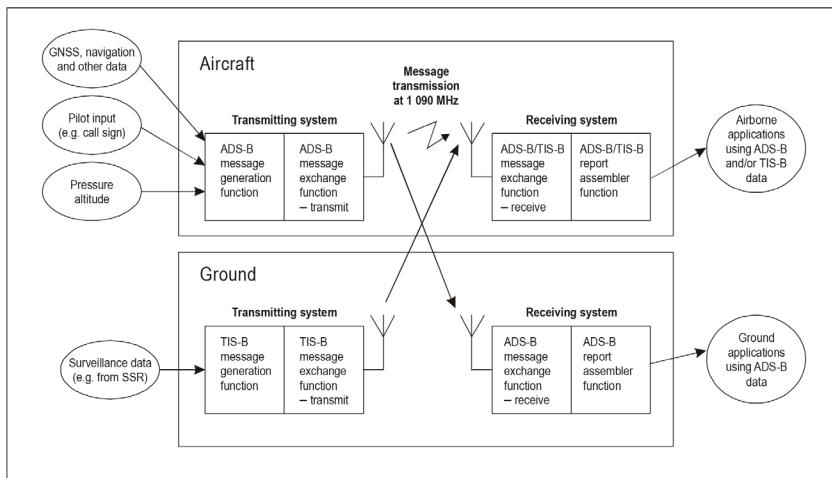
GNSS, navigation and other data

Pilot input (e.g. call sign)

Pressure altitude

Aircraft

Transmitting system

ADS-B message generation function

ADS-B message exchange function – transmit

Message transmission at 1 090 MHz

Receiving system

ADS-B/TIS-B message exchange function – receive

ADS-B/TIS-B report assembler function

Airborne applications using ADS-B and/or TIS-B data

Ground

Transmitting system

Surveillance data (e.g. from SSR)

TIS-B message generation function

TIS-B message exchange function – transmit

Receiving system

ADS-B message exchange function – receive

ADS-B report assembler function

Ground applications using ADS-B data